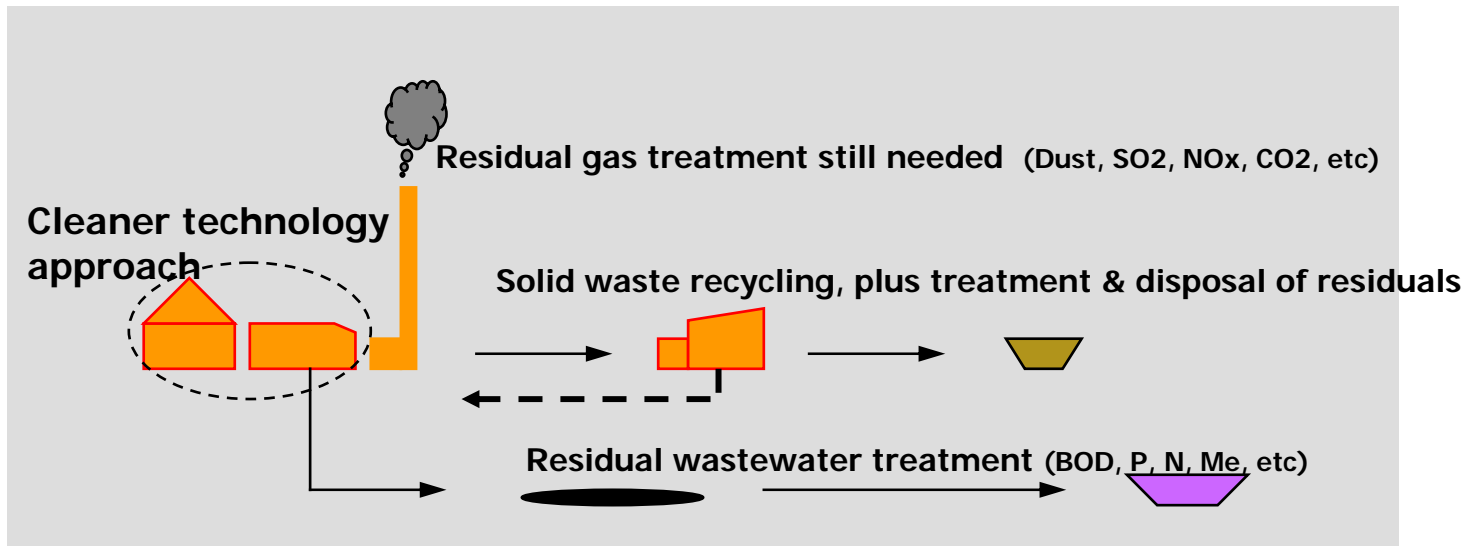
Residual gas treatment still needed (Dust, SO2, NOx, CO2, etc)

Cleaner technology approach

Solid waste recycling, plus treatment & disposal of residuals

Residual wastewater treatment (BOD, P, N, Me, etc)